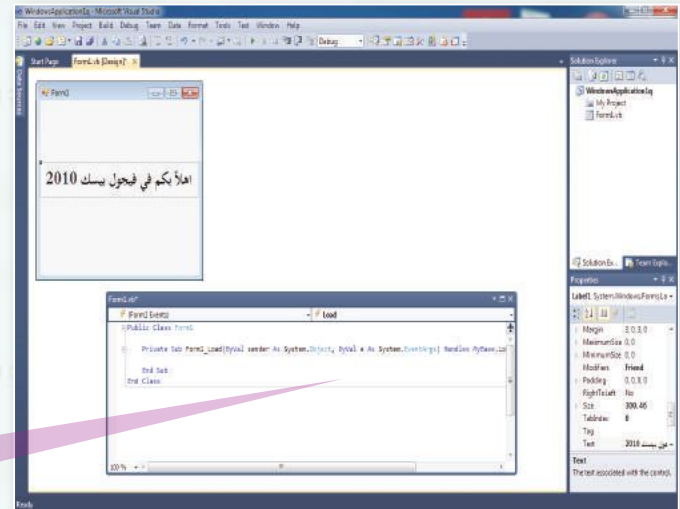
WindowsApplication1q - Microsoft Visual Studio

File Edit View Project Build Debug Team Data Format Tools Test Window Help

Debug

Start Page Form1.vb [Design]*

Form1

اهلاً بكم في فيجول بيسك 2010

Form1.vb*

(Form1 Events) Load

Public Class Form1

Private Sub Form1_Load(ByVal sender As System.Object, ByVal e As System.EventArgs) Handles MyBase.Lo

End Sub
End Class

100 %

Solution Explorer

WindowsApplication1q
My Project
Form1.vb

Solution Ex... Team Explo...

Properties

Label1 System.Windows.Forms.La

| Margin | 3, 0, 3, 0 |
|---|---|
| MaximumSize | 0, 0 |
| MinimumSize | 0, 0 |
| Modifiers | Friend |
| Padding | 0, 0, 0, 0 |
| RightToLeft | No |
| Size | 300, 46 |
| TabIndex | 0 |
| Tag | |
| Text | فيجول بيسك 2010 |

Text
The text associated with the control.

Ready